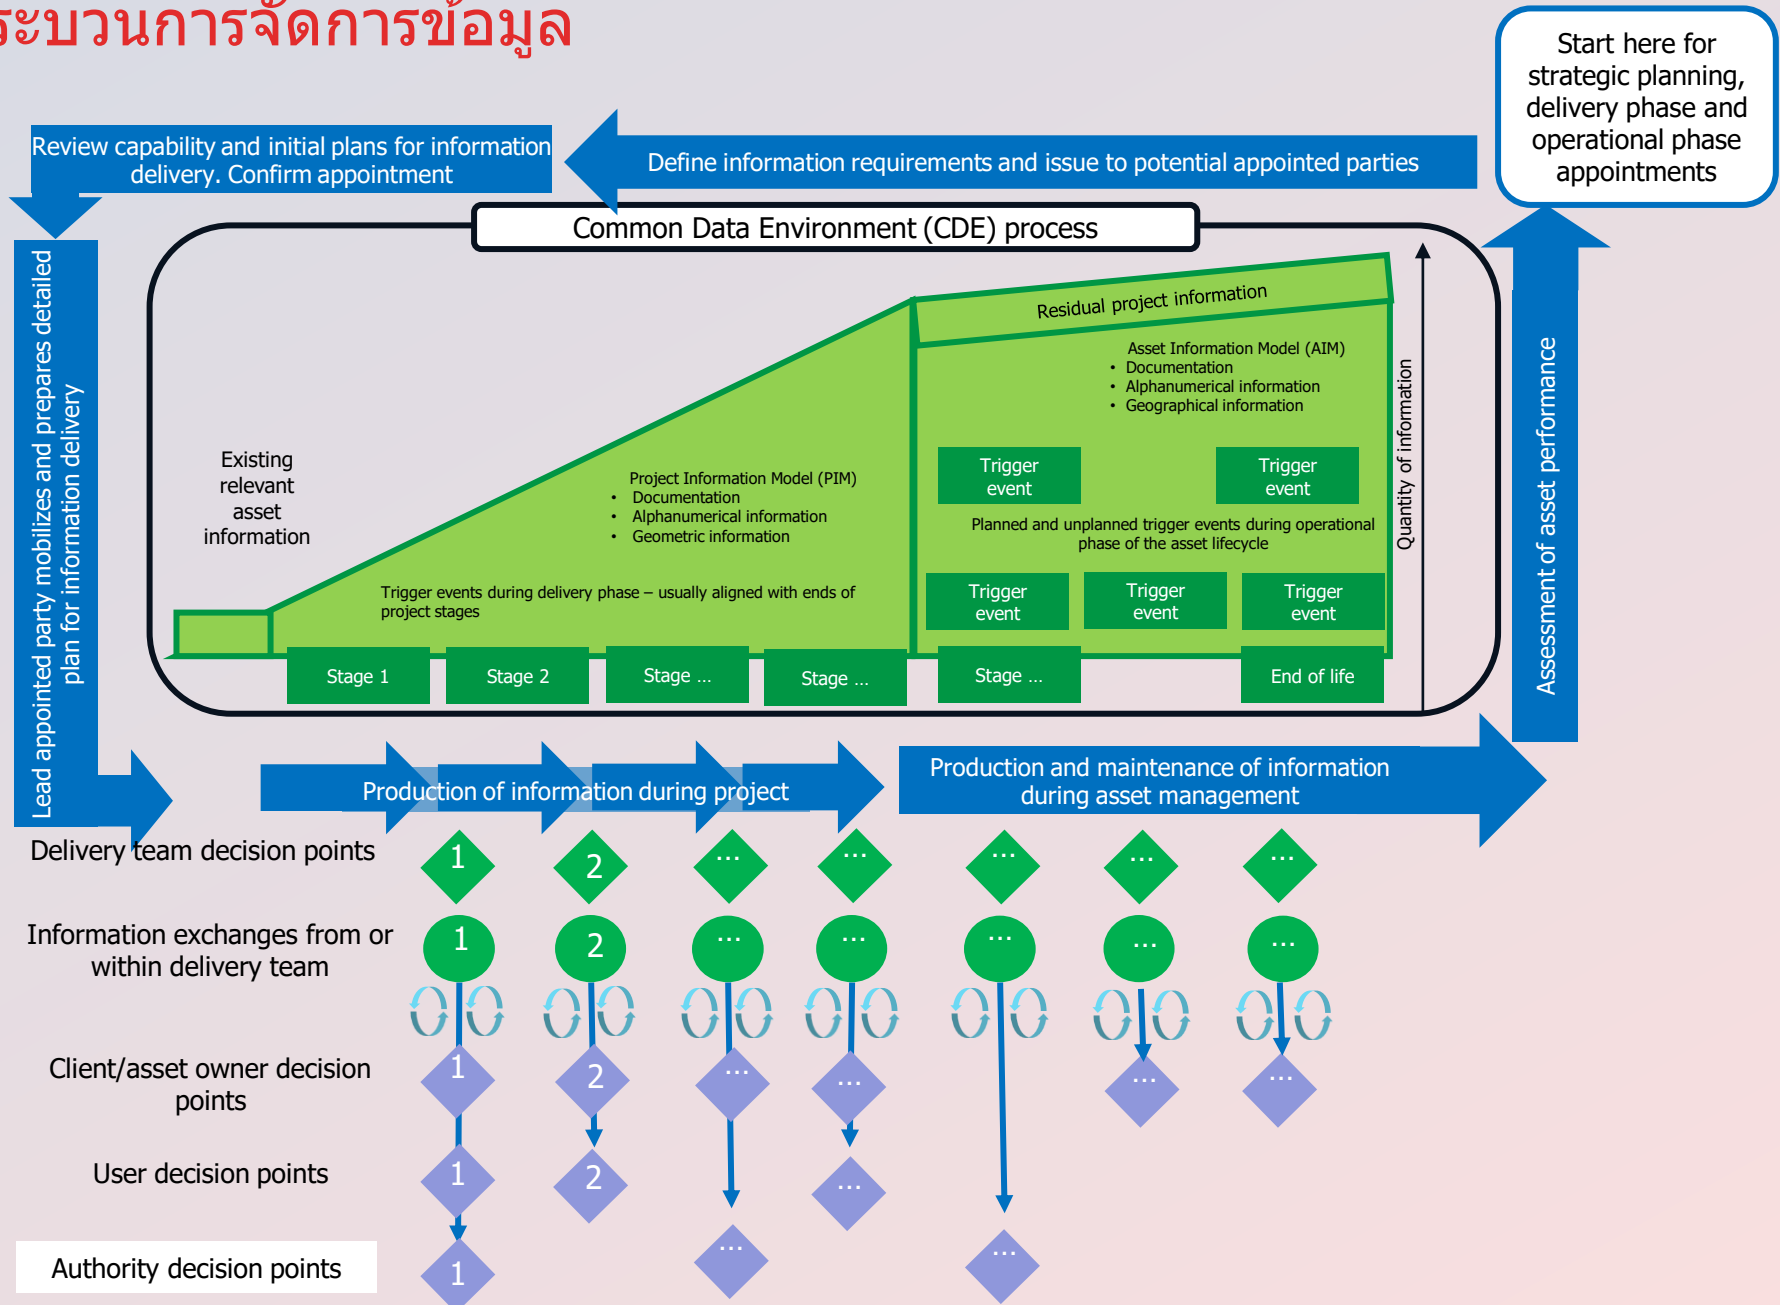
ระบวนการจัดการข้อมูล

Start here for strategic planning, delivery phase and operational phase appointments

Review capability and initial plans for information delivery. Confirm appointment

Define information requirements and issue to potential appointed parties

Common Data Environment (CDE) process

Lead appointed party mobilizes and prepares detailed plan for information delivery

Residual project information

Asset Information Model (AIM)
• Documentation
• Alphanumerical information
• Geographical information

Quantity of information

Existing relevant asset information

Project Information Model (PIM)
• Documentation
• Alphanumerical information
• Geometric information

Trigger event

Trigger event

Planned and unplanned trigger events during operational phase of the asset lifecycle

Trigger events during delivery phase – usually aligned with ends of project stages

Trigger event

Trigger event

Trigger event

Stage 1

Stage 2

Stage ...

Stage ...

Stage ...

End of life

Assessment of asset performance

Production of information during project

Production and maintenance of information during asset management

Delivery team decision points

1 2 ... ... ... ... ...

Information exchanges from or within delivery team

1 2 ... ... ... ... ...

Client/asset owner decision points

1 2 ... ... ... ...

User decision points

1 2 ...

Authority decision points

1 ... ...